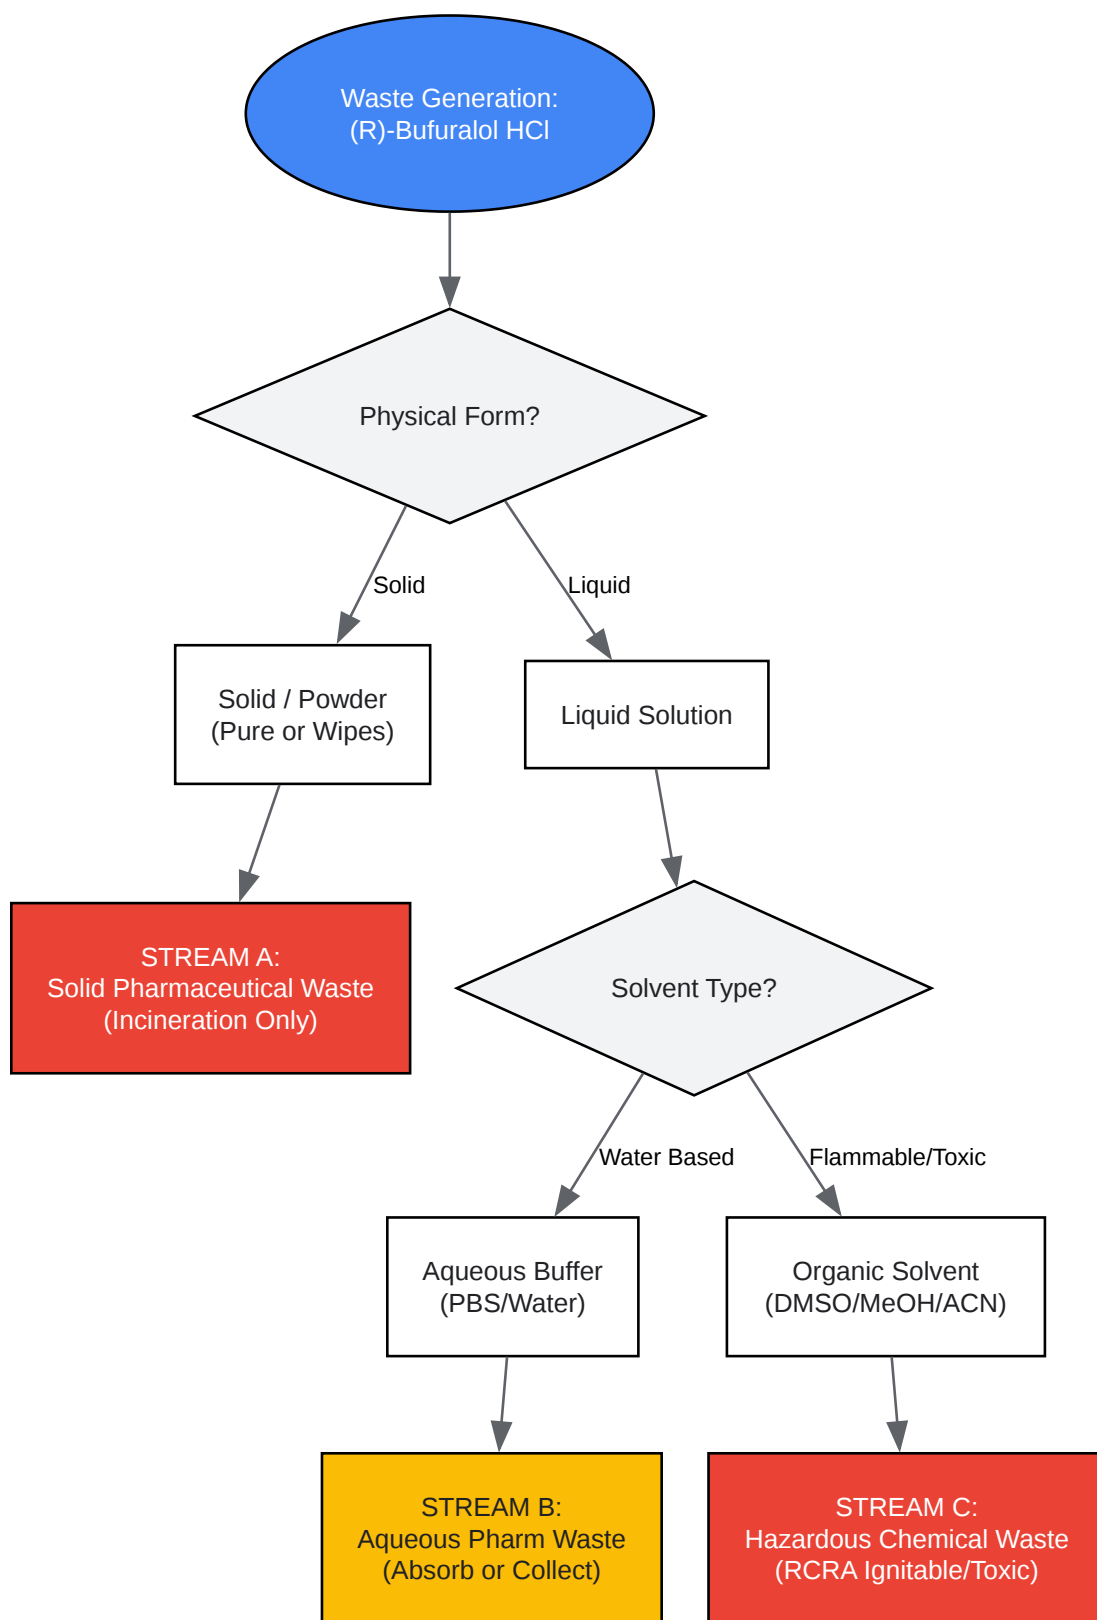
Waste Generation:
(R)-Bufuralol HCl

Physical Form?

Solid

Liquid

Solid / Powder
(Pure or Wipes)

Liquid Solution

STREAM A:
Solid Pharmaceutical Waste
(Incineration Only)

Solvent Type?

Water Based

Flammable/Toxic

Aqueous Buffer
(PBS/Water)

Organic Solvent
(DMSO/MeOH/ACN)

STREAM B:
Aqueous Pharm Waste
(Absorb or Collect)

STREAM C:
Hazardous Chemical Waste
(RCRA Ignitable/Toxic)